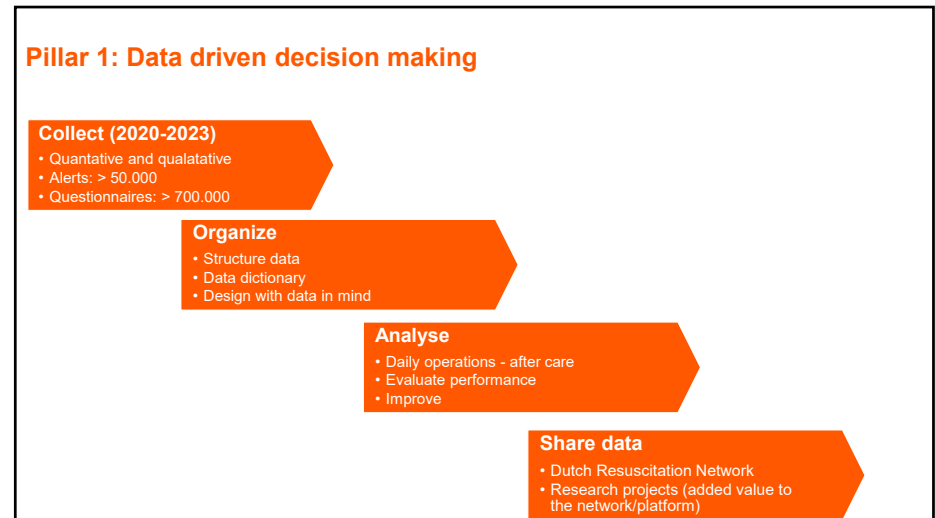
Pillar 1: Data driven decision making

Collect (2020-2023)
• Quantative and qualatative
• Alerts: > 50.000
• Questionnaires: > 700.000

Organize
• Structure data
• Data dictionary
• Design with data in mind

Analyse
• Daily operations - after care
• Evaluate performance
• Improve

Share data
• Dutch Resuscitation Network
• Research projects (added value to the network/platform)